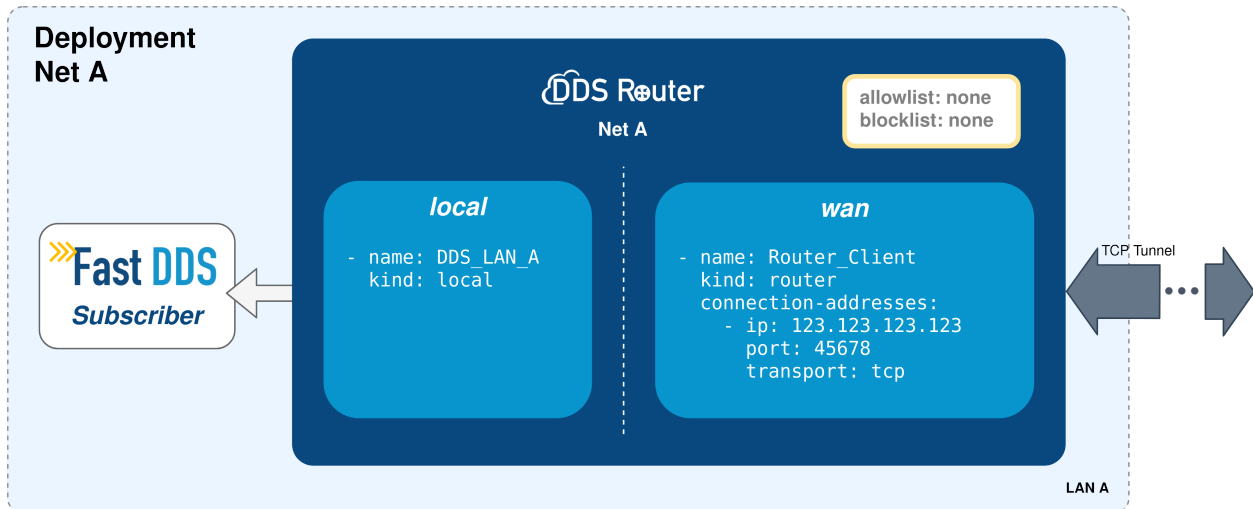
Deployment
Net A

DDS Router
Net A

allowlist: none
blocklist: none

local

- name: DDS_LAN_A
  kind: local

wan

- name: Router_Client
  kind: router
  connection-addresses:
    - ip: 123.123.123.123
      port: 45678
      transport: tcp

Fast DDS
Subscriber

TCP Tunnel

LAN A